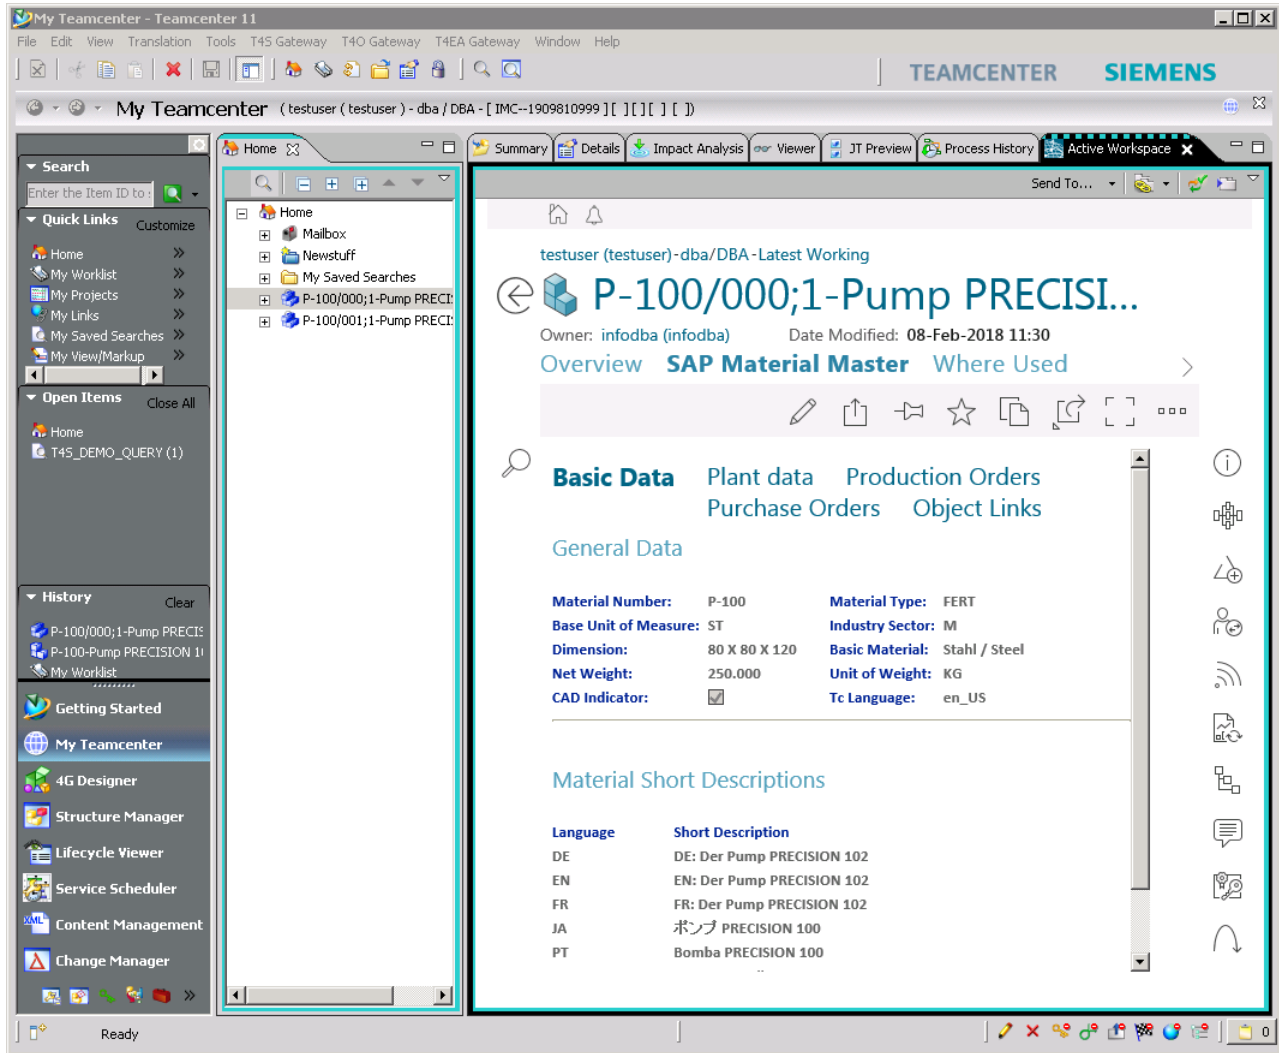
My Teamcenter - Teamcenter 11

File Edit View Translation Tools T4S Gateway T4O Gateway T4EA Gateway Window Help

TEAMCENTER SIEMENS

My Teamcenter (testuser ( testuser ) - dba / DBA - [ IMC--1909810999 ] [ ] [ ] [ ] [ ])

Search
Enter the Item ID to

Quick Links Customize
Home
My Worklist
My Projects
My Links
My Saved Searches
My View/Markup

Open Items Close All
Home
T4S_DEMO_QUERY (1)

History Clear
P-100/000;1-Pump PRECIS
P-100-Pump PRECISION 10
My Worklist

Getting Started
My Teamcenter
4G Designer
Structure Manager
Lifecycle Viewer
Service Scheduler
Content Management
Change Manager

Home

Home
Mailbox
Newstuff
My Saved Searches
P-100/000;1-Pump PRECI
P-100/001;1-Pump PRECI

Summary Details Impact Analysis Viewer JT Preview Process History Active Workspace

Send To...

testuser (testuser)-dba/DBA-Latest Working

P-100/000;1-Pump PRECISI...

Owner: infodba (infodba) Date Modified: 08-Feb-2018 11:30

Overview SAP Material Master Where Used

Basic Data Plant data Production Orders
Purchase Orders Object Links

General Data

| Material Number: | P-100 | Material Type: | FERT |
|---|---|---|---|
| Base Unit of Measure: | ST | Industry Sector: | M |
| Dimension: | 80 X 80 X 120 | Basic Material: | Stahl / Steel |
| Net Weight: | 250.000 | Unit of Weight: | KG |
| CAD Indicator: | | Tc Language: | en_US |

Material Short Descriptions

| Language | Short Description |
|---|---|
| DE | DE: Der Pump PRECISION 102 |
| EN | EN: Der Pump PRECISION 102 |
| FR | FR: Der Pump PRECISION 102 |
| JA | ポンプ PRECISION 100 |
| PT | Bomba PRECISION 100 |

Ready